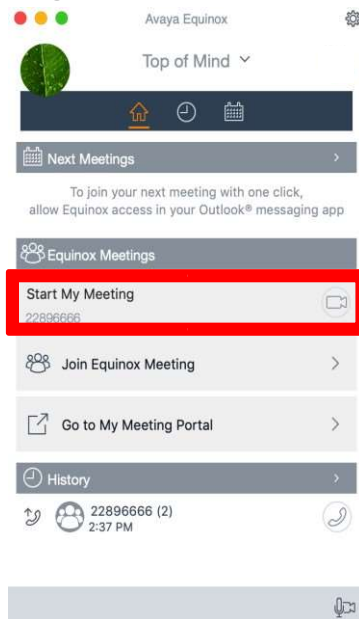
Avaya Equinox

Top of Mind

Next Meetings

To join your next meeting with one click, allow Equinox access in your Outlook® messaging app

Equinox Meetings

Start My Meeting
22896666

Join Equinox Meeting

Go to My Meeting Portal

History

22896666 (2)
2:37 PM